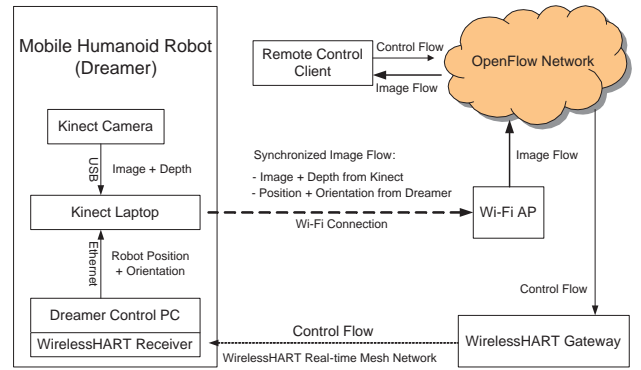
Mobile Humanoid Robot (Dreamer)

Kinect Camera

USB

Image + Depth

Kinect Laptop

Ethernet

Robot Position + Orientation

Dreamer Control PC

WirelessHART Receiver

Remote Control Client

Control Flow

Image Flow

OpenFlow Network

Image Flow

Synchronized Image Flow:

- Image + Depth from Kinect
- Position + Orientation from Dreamer

Wi-Fi AP

Wi-Fi Connection

Control Flow

Control Flow

WirelessHART Gateway

WirelessHART Real-time Mesh Network